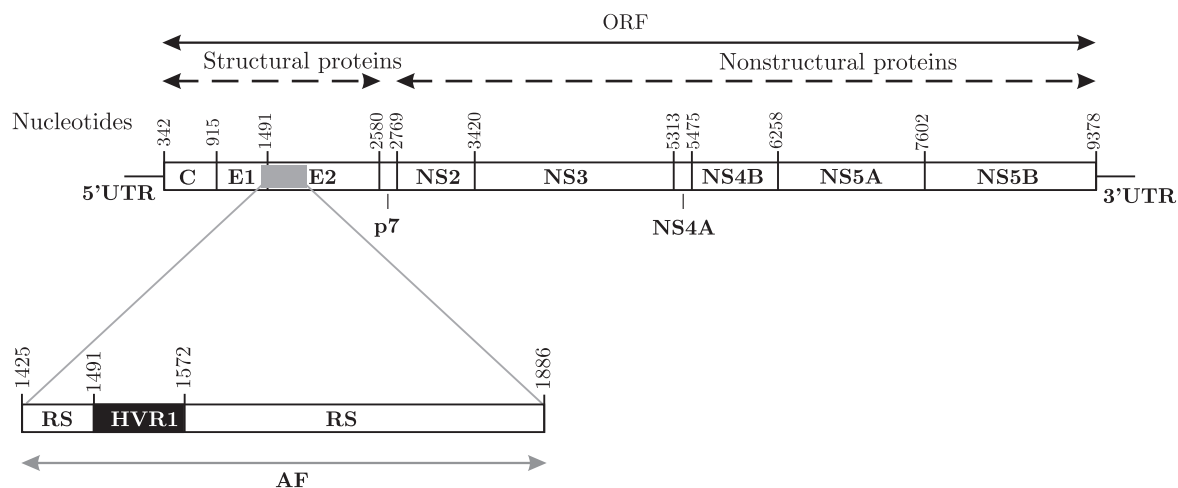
ORF

Structural proteins

Nonstructural proteins

Nucleotides

342

915

1491

2580

2769

3420

5313

5475

6258

7602

9378

5'UTR

C

E1

E2

NS2

NS3

NS4B

NS5A

NS5B

3'UTR

p7

NS4A

1425

1491

1572

1886

RS

HVR1

RS

AF